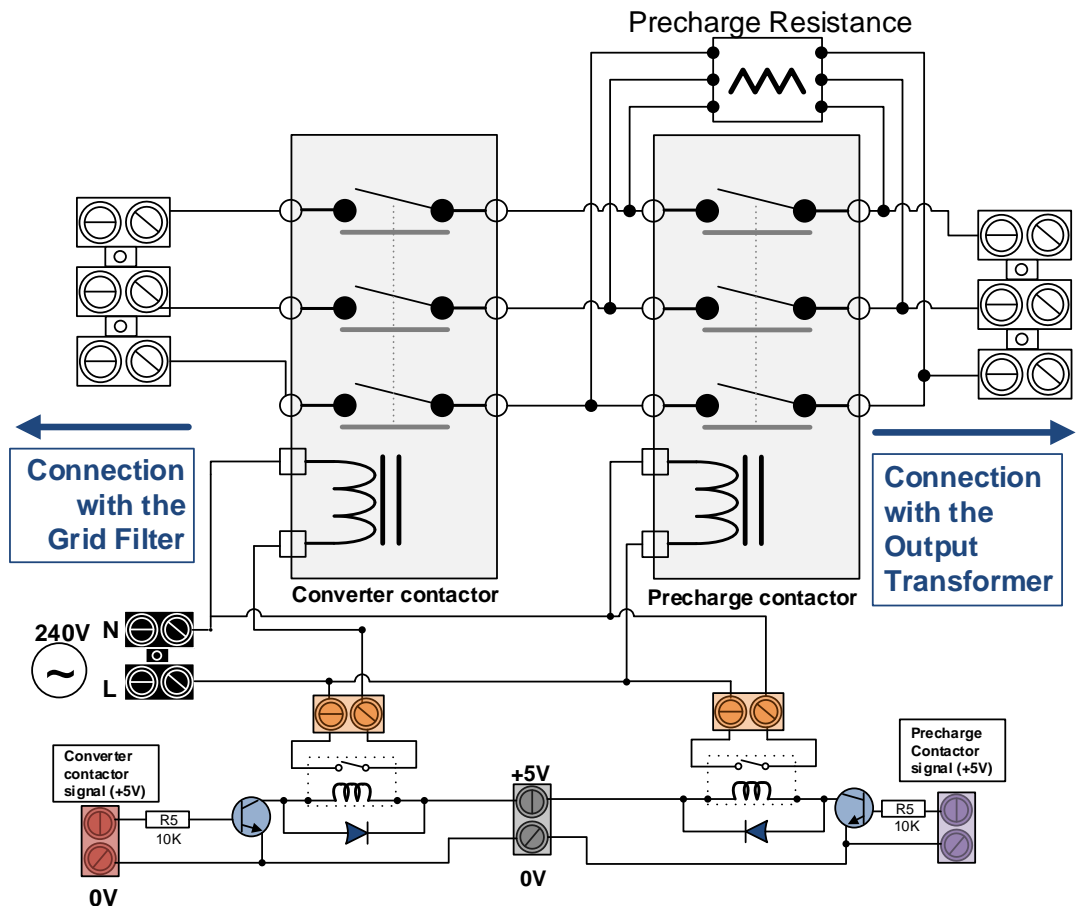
Precharge Resistance

Connection with the Grid Filter

Connection with the Output Transformer

Converter contactor

Precharge contactor

240V

N

L

Converter contactor signal (+5V)

R5

10K

0V

+5V

0V

Precharge Contactor signal (+5V)

R5

10K